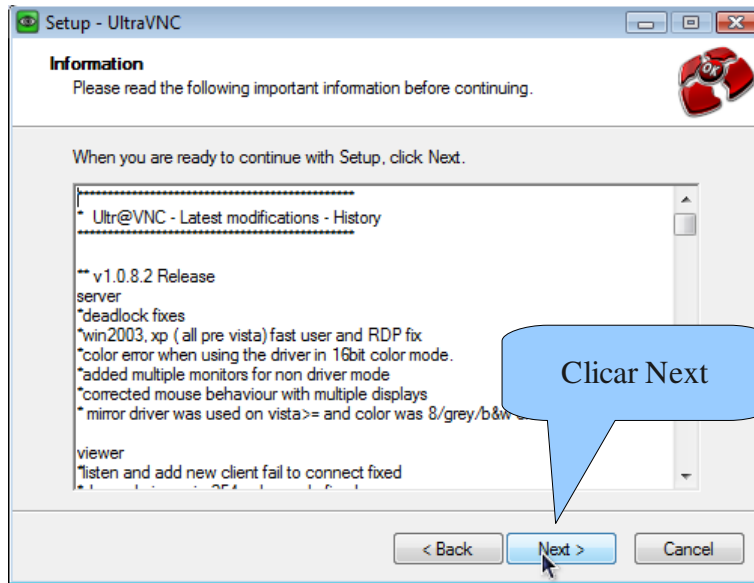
Setup - UltraVNC

Information
Please read the following important information before continuing.

When you are ready to continue with Setup, click Next.

***********************************************
* Ultr@VNC - Latest modifications - History
***********************************************

** v1.0.8.2 Release
server
*deadlock fixes
*win2003, xp ( all pre vista) fast user and RDP fix
*color error when using the driver in 16bit color mode.
*added multiple monitors for non driver mode
*corrected mouse behaviour with multiple displays
* mirror driver was used on vista>= and color was 8/grey/b&w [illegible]

viewer
*listen and add new client fail to connect fixed
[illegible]

Clicar Next

< Back
Next >
Cancel